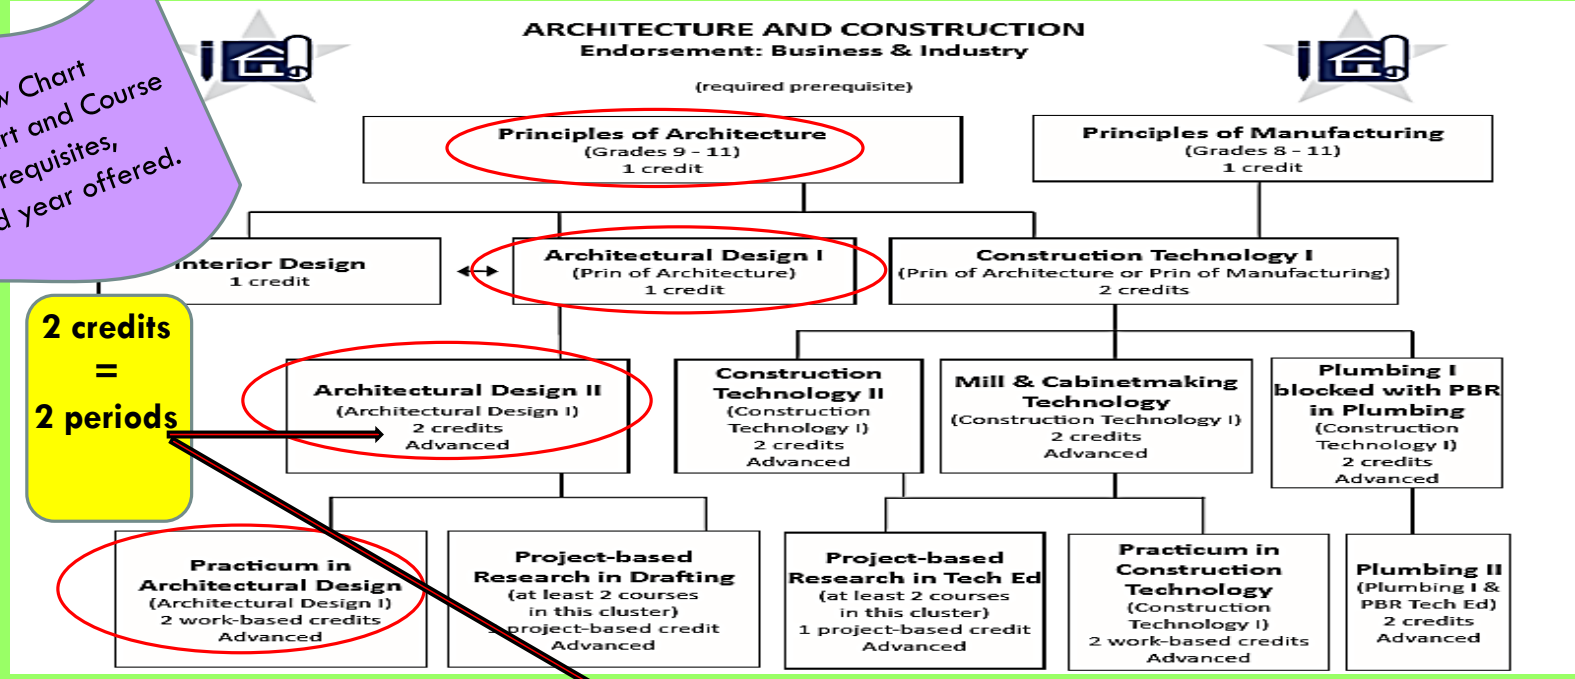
w Chart
rt and Course
requisites,
d year offered.

ARCHITECTURE AND CONSTRUCTION
Endorsement: Business & Industry

(required prerequisite)

Principles of Architecture
(Grades 9 - 11)
1 credit

Principles of Manufacturing
(Grades 8 - 11)
1 credit

Interior Design
1 credit

Architectural Design I
(Prin of Architecture)
1 credit

Construction Technology I
(Prin of Architecture or Prin of Manufacturing)
2 credits

2 credits
=
2 periods

Architectural Design II
(Architectural Design I)
2 credits
Advanced

Construction Technology II
(Construction Technology I)
2 credits
Advanced

Mill & Cabinetmaking Technology
(Construction Technology I)
2 credits
Advanced

Plumbing I blocked with PBR in Plumbing
(Construction Technology I)
2 credits
Advanced

Practicum in Architectural Design
(Architectural Design I)
2 work-based credits
Advanced

Project-based Research in Drafting
(at least 2 courses in this cluster)
1 project-based credit
Advanced

Project-based Research in Tech Ed
(at least 2 courses in this cluster)
1 project-based credit
Advanced

Practicum in Construction Technology
(Construction Technology I)
2 work-based credits
Advanced

Plumbing II
(Plumbing I & PBR Tech Ed)
2 credits
Advanced